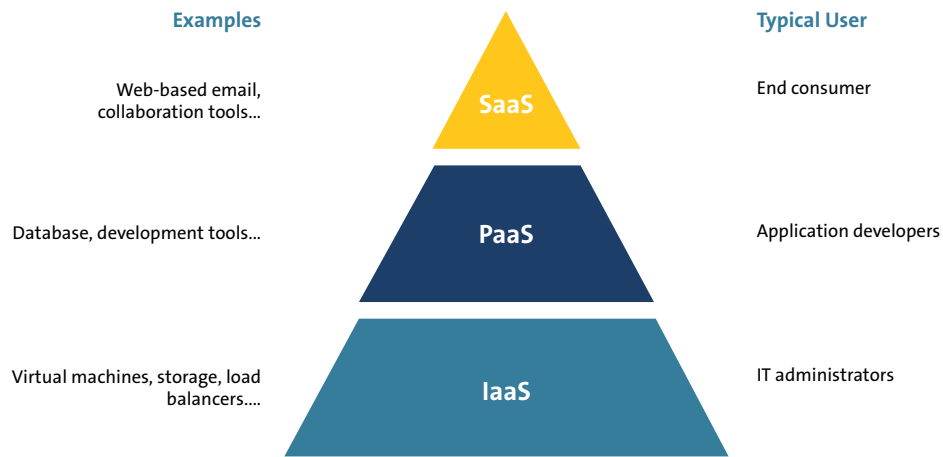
Examples

Typical User

Web-based email, collaboration tools...

SaaS

End consumer

Database, development tools...

PaaS

Application developers

Virtual machines, storage, load balancers....

IaaS

IT administrators